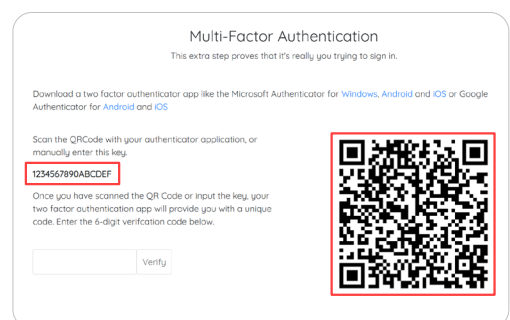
Multi-Factor Authentication

This extra step proves that it's really you trying to sign in.

Download a two factor authenticator app like the Microsoft Authenticator for Windows, Android and iOS or Google Authenticator for Android and iOS

Scan the QRCode with your authenticator application, or manually enter this key.

1234567890ABCDEF

Once you have scanned the QR Code or input the key, your two factor authentication app will provide you with a unique code. Enter the 6-digit verification code below.

Verify